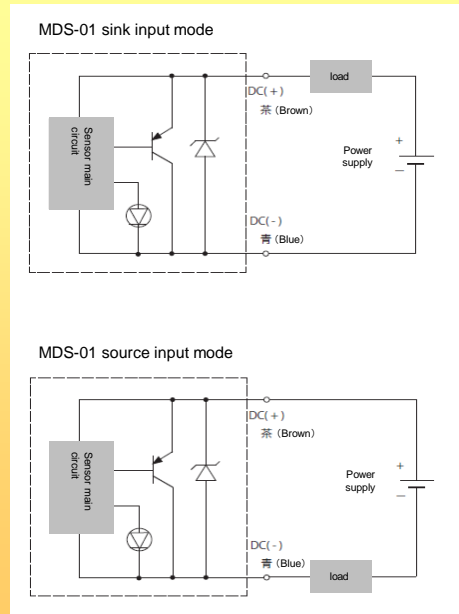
MDS-01 sink input mode

load

DC(+)

茶 (Brown)

Sensor main circuit

Power supply

+

−

DC(-)

青 (Blue)

MDS-01 source input mode

DC(+)

茶 (Brown)

Sensor main circuit

Power supply

+

−

DC(-)

青 (Blue)

load